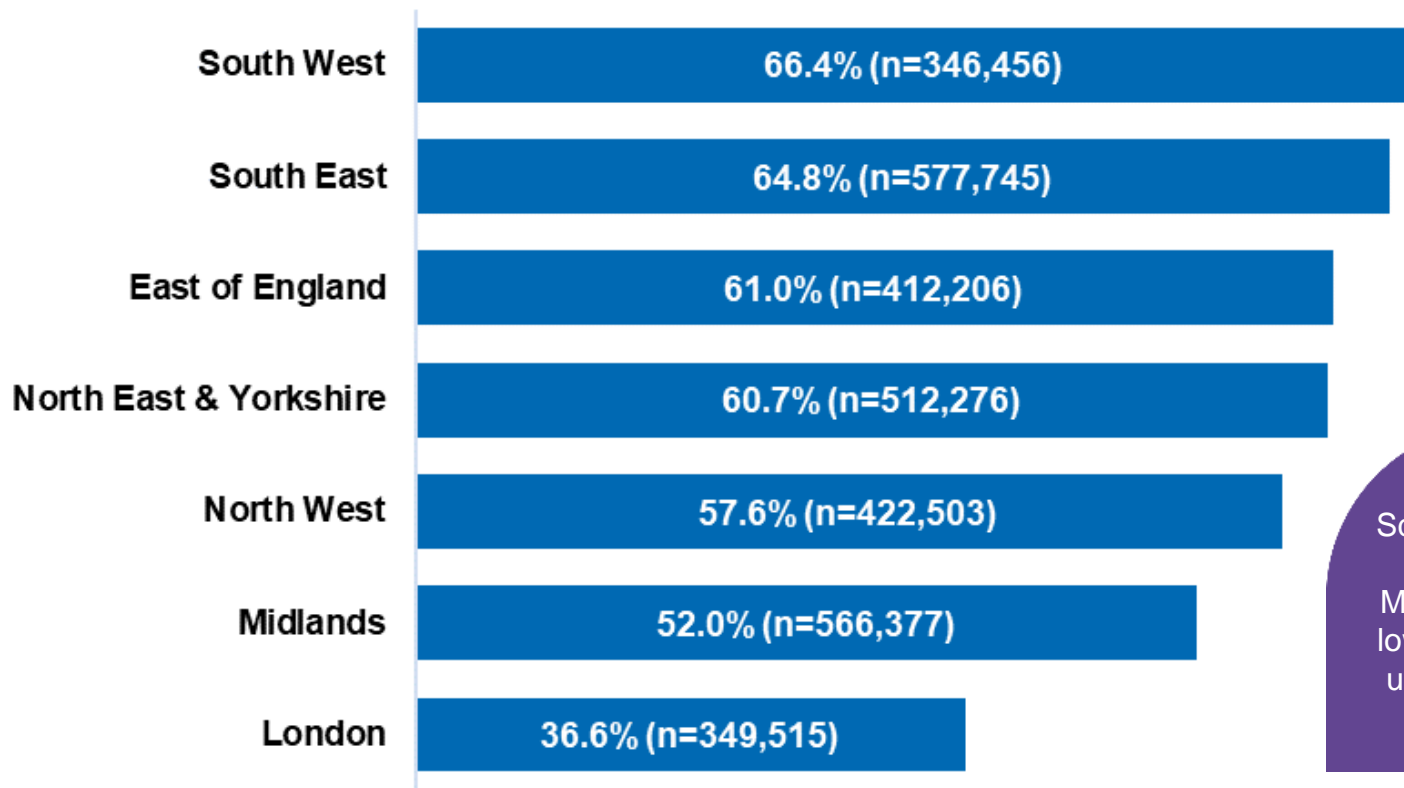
South West
66.4% (n=346,456)

South East
64.8% (n=577,745)

East of England
61.0% (n=412,206)

North East & Yorkshire
60.7% (n=512,276)

North West
57.6% (n=422,503)

Midlands
52.0% (n=566,377)

London
36.6% (n=349,515)

So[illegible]

M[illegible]
lo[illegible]
u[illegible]